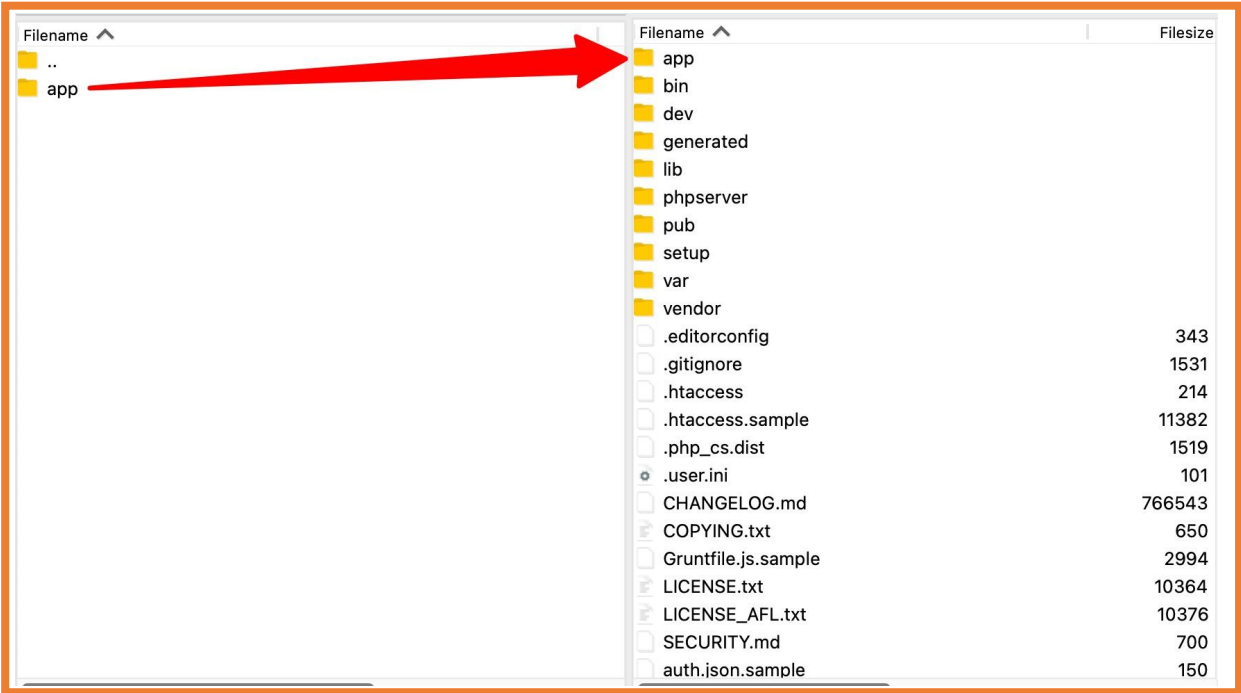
| Filename |
|---|
| .. |
| app |

| Filename | Filesize |
|---|---|
| app | |
| bin | |
| dev | |
| generated | |
| lib | |
| phpserver | |
| pub | |
| setup | |
| var | |
| vendor | |
| .editorconfig | 343 |
| .gitignore | 1531 |
| .htaccess | 214 |
| .htaccess.sample | 11382 |
| .php_cs.dist | 1519 |
| .user.ini | 101 |
| CHANGELOG.md | 766543 |
| COPYING.txt | 650 |
| Gruntfile.js.sample | 2994 |
| LICENSE.txt | 10364 |
| LICENSE_AFL.txt | 10376 |
| SECURITY.md | 700 |
| auth.json.sample | 150 |